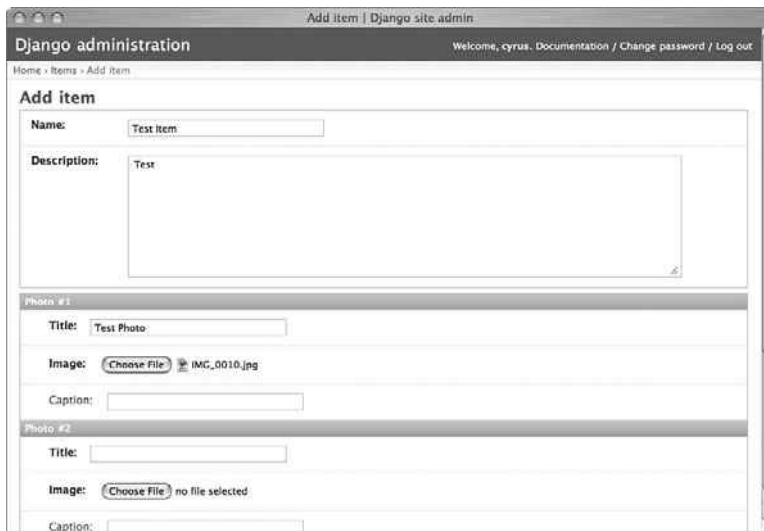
Add item | Django site admin

Django administration

Welcome, cyrus. Documentation / Change password / Log out

Home › Items › Add item

Add item

Name: Test Item

Description: Test

Photo #1

Title: Test Photo

Image: Choose File IMG_0010.jpg

Caption:

Photo #2

Title:

Image: Choose File no file selected

Caption: